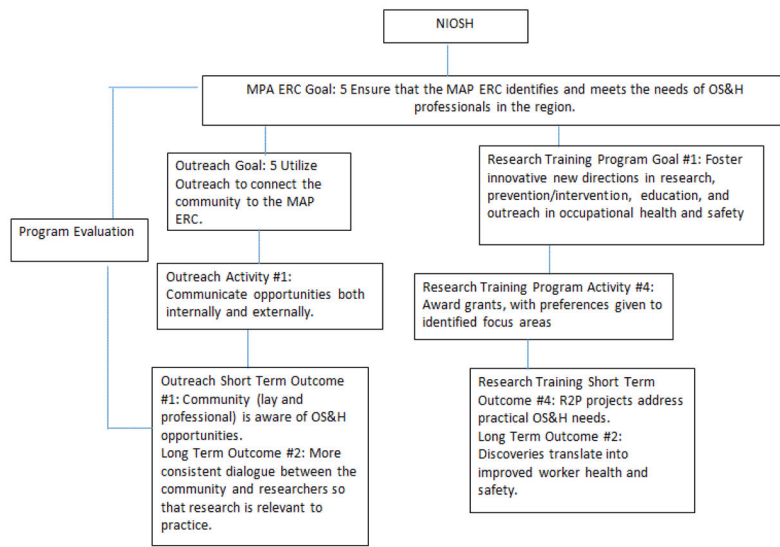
NIOSH

MPA ERC Goal: 5 Ensure that the MAP ERC identifies and meets the needs of OS&H professionals in the region.

Program Evaluation

Outreach Goal: 5 Utilize Outreach to connect the community to the MAP ERC.

Outreach Activity #1: Communicate opportunities both internally and externally.

Outreach Short Term Outcome #1: Community (lay and professional) is aware of OS&H opportunities.
Long Term Outcome #2: More consistent dialogue between the community and researchers so that research is relevant to practice.

Research Training Program Goal #1: Foster innovative new directions in research, prevention/intervention, education, and outreach in occupational health and safety

Research Training Program Activity #4: Award grants, with preferences given to identified focus areas

Research Training Short Term Outcome #4: R2P projects address practical OS&H needs.
Long Term Outcome #2: Discoveries translate into improved worker health and safety.